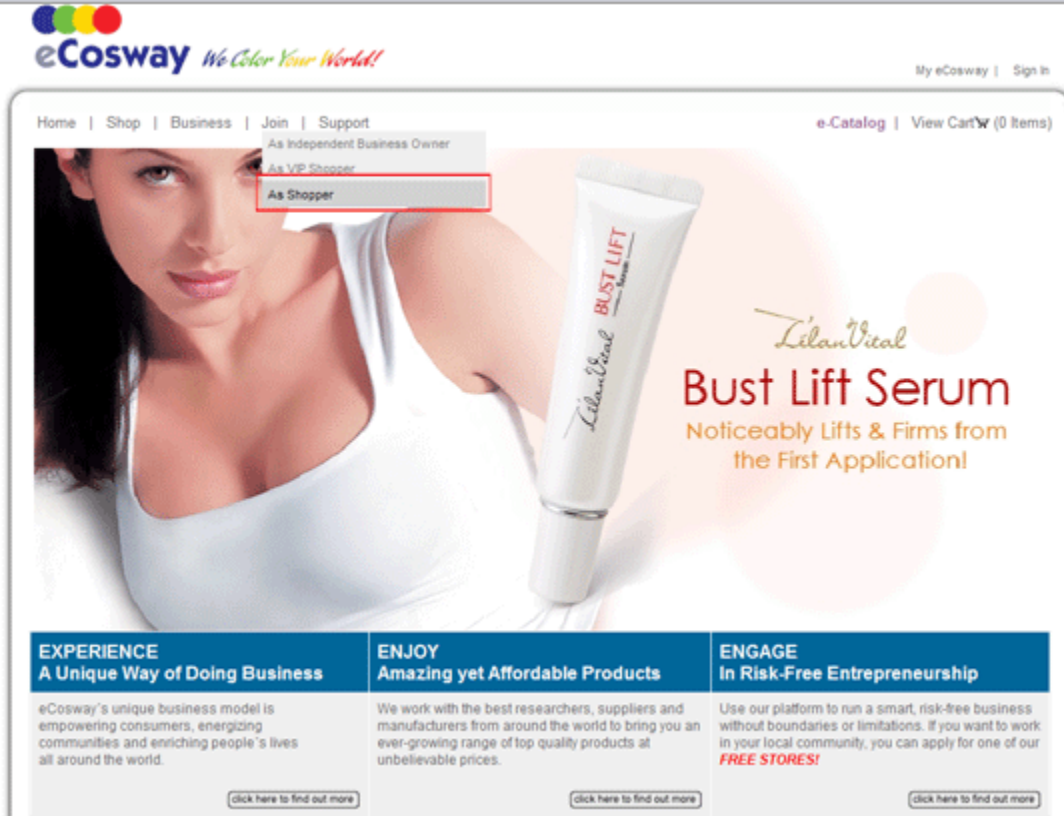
eCosway We Color Your World!

My eCosway | Sign In

Home | Shop | Business | Join | Support

As Independent Business Owner
As VIP Shopper
As Shopper

e-Catalog | View Cart (0 Items)

LilanVital
BUST LIFT

LilanVital
Bust Lift Serum
Noticeably Lifts & Firms from the First Application!

EXPERIENCE
A Unique Way of Doing Business

eCosway's unique business model is empowering consumers, energizing communities and enriching people's lives all around the world.

click here to find out more

ENJOY
Amazing yet Affordable Products

We work with the best researchers, suppliers and manufacturers from around the world to bring you an ever-growing range of top quality products at unbelievable prices.

click here to find out more

ENGAGE
In Risk-Free Entrepreneurship

Use our platform to run a smart, risk-free business without boundaries or limitations. If you want to work in your local community, you can apply for one of our FREE STORES!

click here to find out more